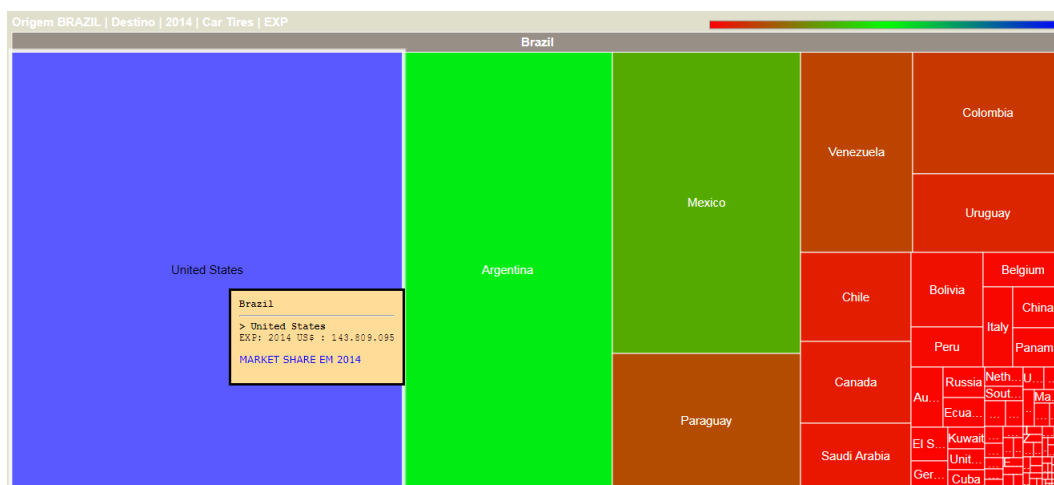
Origem BRAZIL | Destino | 2014 | Car Tires | EXP

Brazil

United States

Brazil

> United States
EXP: 2014 US$ : 143.809.095

MARKET SHARE EM 2014

Argentina

Mexico

Paraguay

Venezuela

Colombia

Uruguay

Chile

Bolivia

Belgium

China

Italy

Peru

Panam

Canada

Au...

Russia

Neth...

U...

Sout...

Ma...

Ecua...

Saudi Arabia

El S...

Kuwait

Unit...

Ger...

Cuba